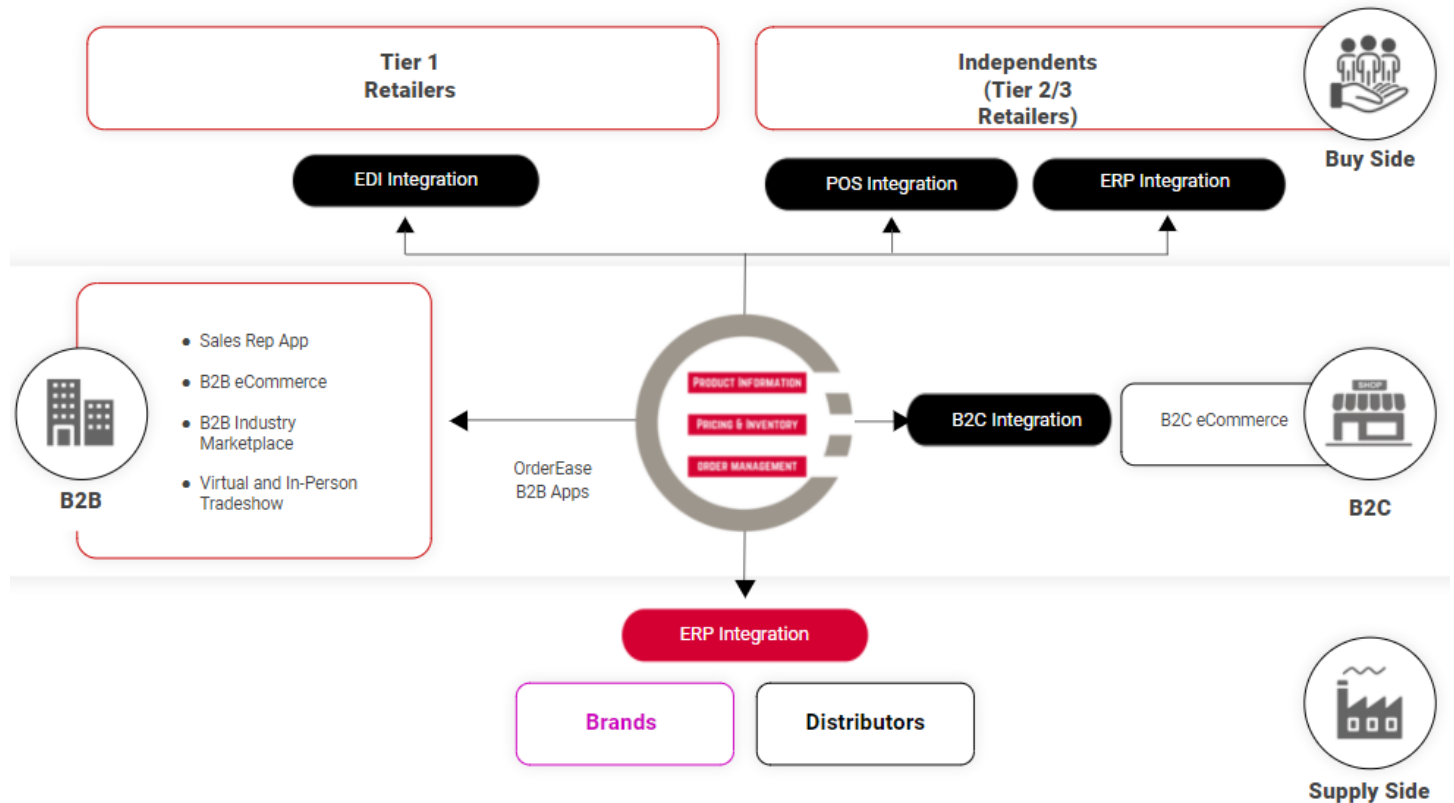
Tier 1
Retailers

Independents
(Tier 2/3
Retailers)

Buy Side

EDI Integration

POS Integration

ERP Integration

- Sales Rep App
- B2B eCommerce
- B2B Industry Marketplace
- Virtual and In-Person Tradeshow

B2B

PRODUCT INFORMATION

PRICING & INVENTORY

ORDER MANAGEMENT

OrderEase
B2B Apps

B2C Integration

B2C eCommerce

SHOP

B2C

ERP Integration

Brands

Distributors

Supply Side